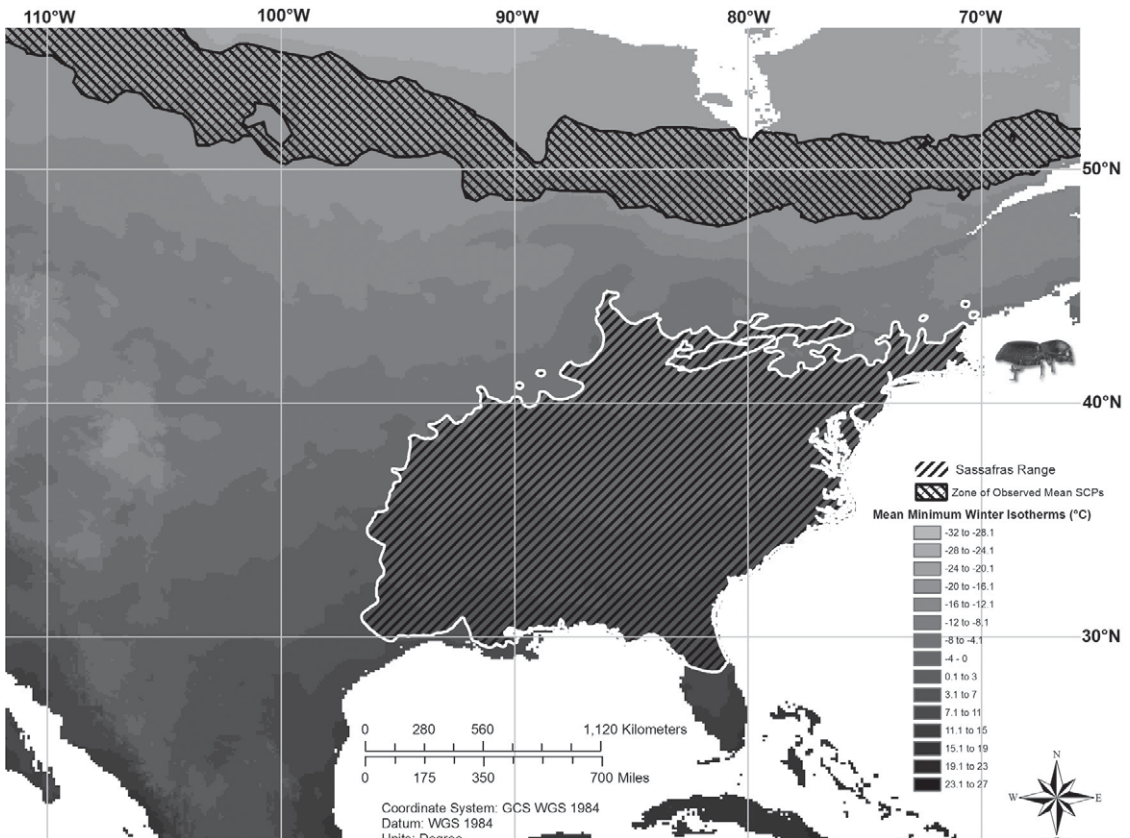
110°W 100°W 90°W 80°W 70°W

50°N

40°N

30°N

Sassafras Range
Zone of Observed Mean SCPs
Mean Minimum Winter Isotherms (°C)
-32 to -28.1
-28 to -24.1
-24 to -20.1
-20 to -16.1
-16 to -12.1
-12 to -8.1
-8 to -4.1
-4 - 0
0.1 to 3
3.1 to 7
7.1 to 11
11.1 to 15
15.1 to 19
19.1 to 23
23.1 to 27

0 280 560 1,120 Kilometers
0 175 350 700 Miles

Coordinate System: GCS WGS 1984
Datum: WGS 1984
Units: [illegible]

N
W E
S